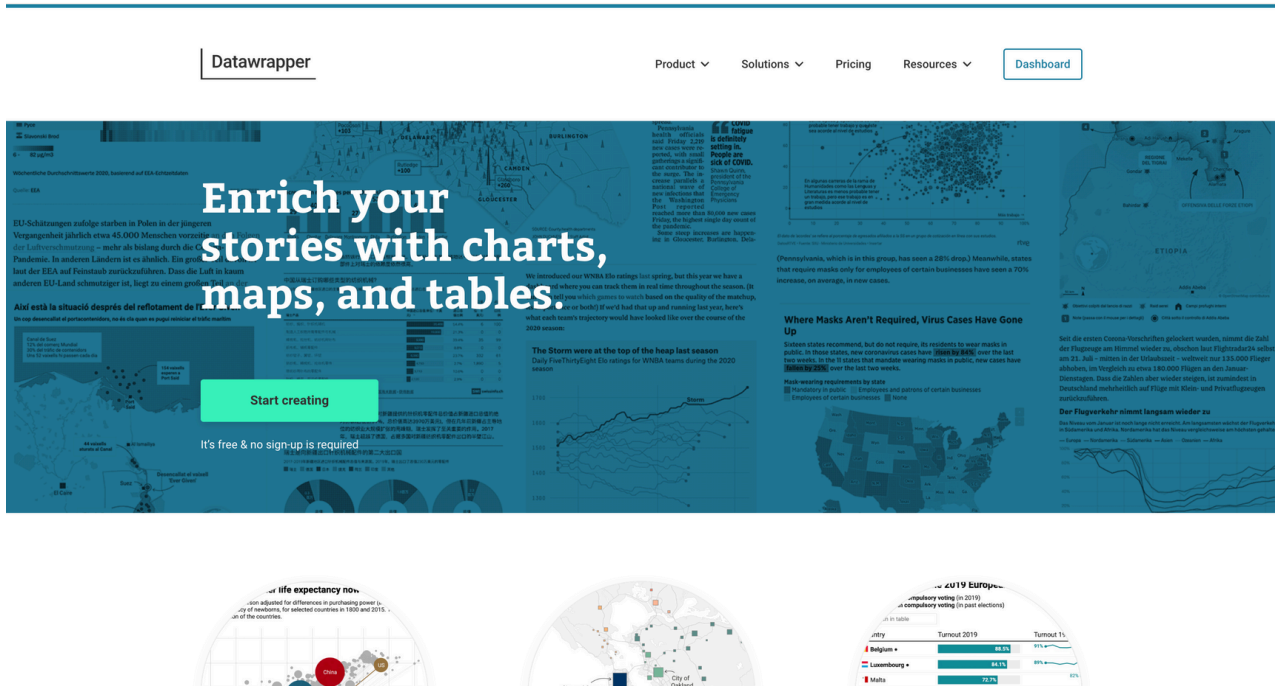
Datawrapper

Product Solutions Pricing Resources Dashboard

Enrich your stories with charts, maps, and tables.

Start creating

It's free & no sign-up is required

EU-Schätzungen zufolge starben in Polen in der jüngeren Vergangenheit jährlich etwa 45.000 Menschen vorzeitig an den Folgen der Luftverschmutzung – mehr als bislang durch die Corona-Pandemie. In anderen Ländern ist es ähnlich. Ein großer Teil der Luft, die ... auf der EEA auf Feinstaub zurückzuführen. Dass die Luft in kaum anderen EU-Land schmutziger ist, liegt zu einem großen Teil an

Així està la situació després del reflotament de l'Ever Given

We introduced our WNBA Elo ratings last spring, but this year we have a ... where you can track them in real time throughout the season. ... which games to watch based on the quality of the matchup, ... what each team's trajectory would have looked like over the course of the 2020 season.

The Storm were at the top of the heap last season
Daily FiveThirtyEight Elo ratings for WNBA teams during the 2020 season

COVID fatigue is definitely setting in. People are sick of COVID.

(Pennsylvania, which is in this group, has seen a 28% drop.) Meanwhile, states that require masks only for employees of certain businesses have seen a 70% increase, on average, in new cases.

Where Masks Aren't Required, Virus Cases Have Gone Up

Sixteen states recommend, but do not require, its residents to wear masks in public. In those states, new coronavirus cases have risen by 84% over the last two weeks. In the 11 states that mandate wearing masks in public, new cases have fallen by 25% over the last two weeks.

Mask-wearing requirements by state
Mandatory in public Employees and patrons of certain businesses Employees of certain businesses None

ETIOPIA

Seit die ersten Corona-Vorschriften gelockert wurden, nimmt die Zahl der Flugzeuge am Himmel wieder zu, ebenfalls Flightradar24 selbst am 21. Juli – mitten in der Urlaubszeit – weltweit nur 135.000 Flüge abheben, im Vergleich zu etwa 180.000 Flügen an den Januar-Dienstagen.

Der Flugverkehr nimmt langsam wieder zu

er life expectancy now

China US

City of Oakland

2019 European
compulsory voting (in 2019)
compulsory voting (in past elections)

| ntry | Turnout 2019 | Turnout 1 |
|---|---|---|
| Belgium | 88.5% | 91% |
| Luxembourg | 84.1% | 89% |
| Malta | 72.7% | |